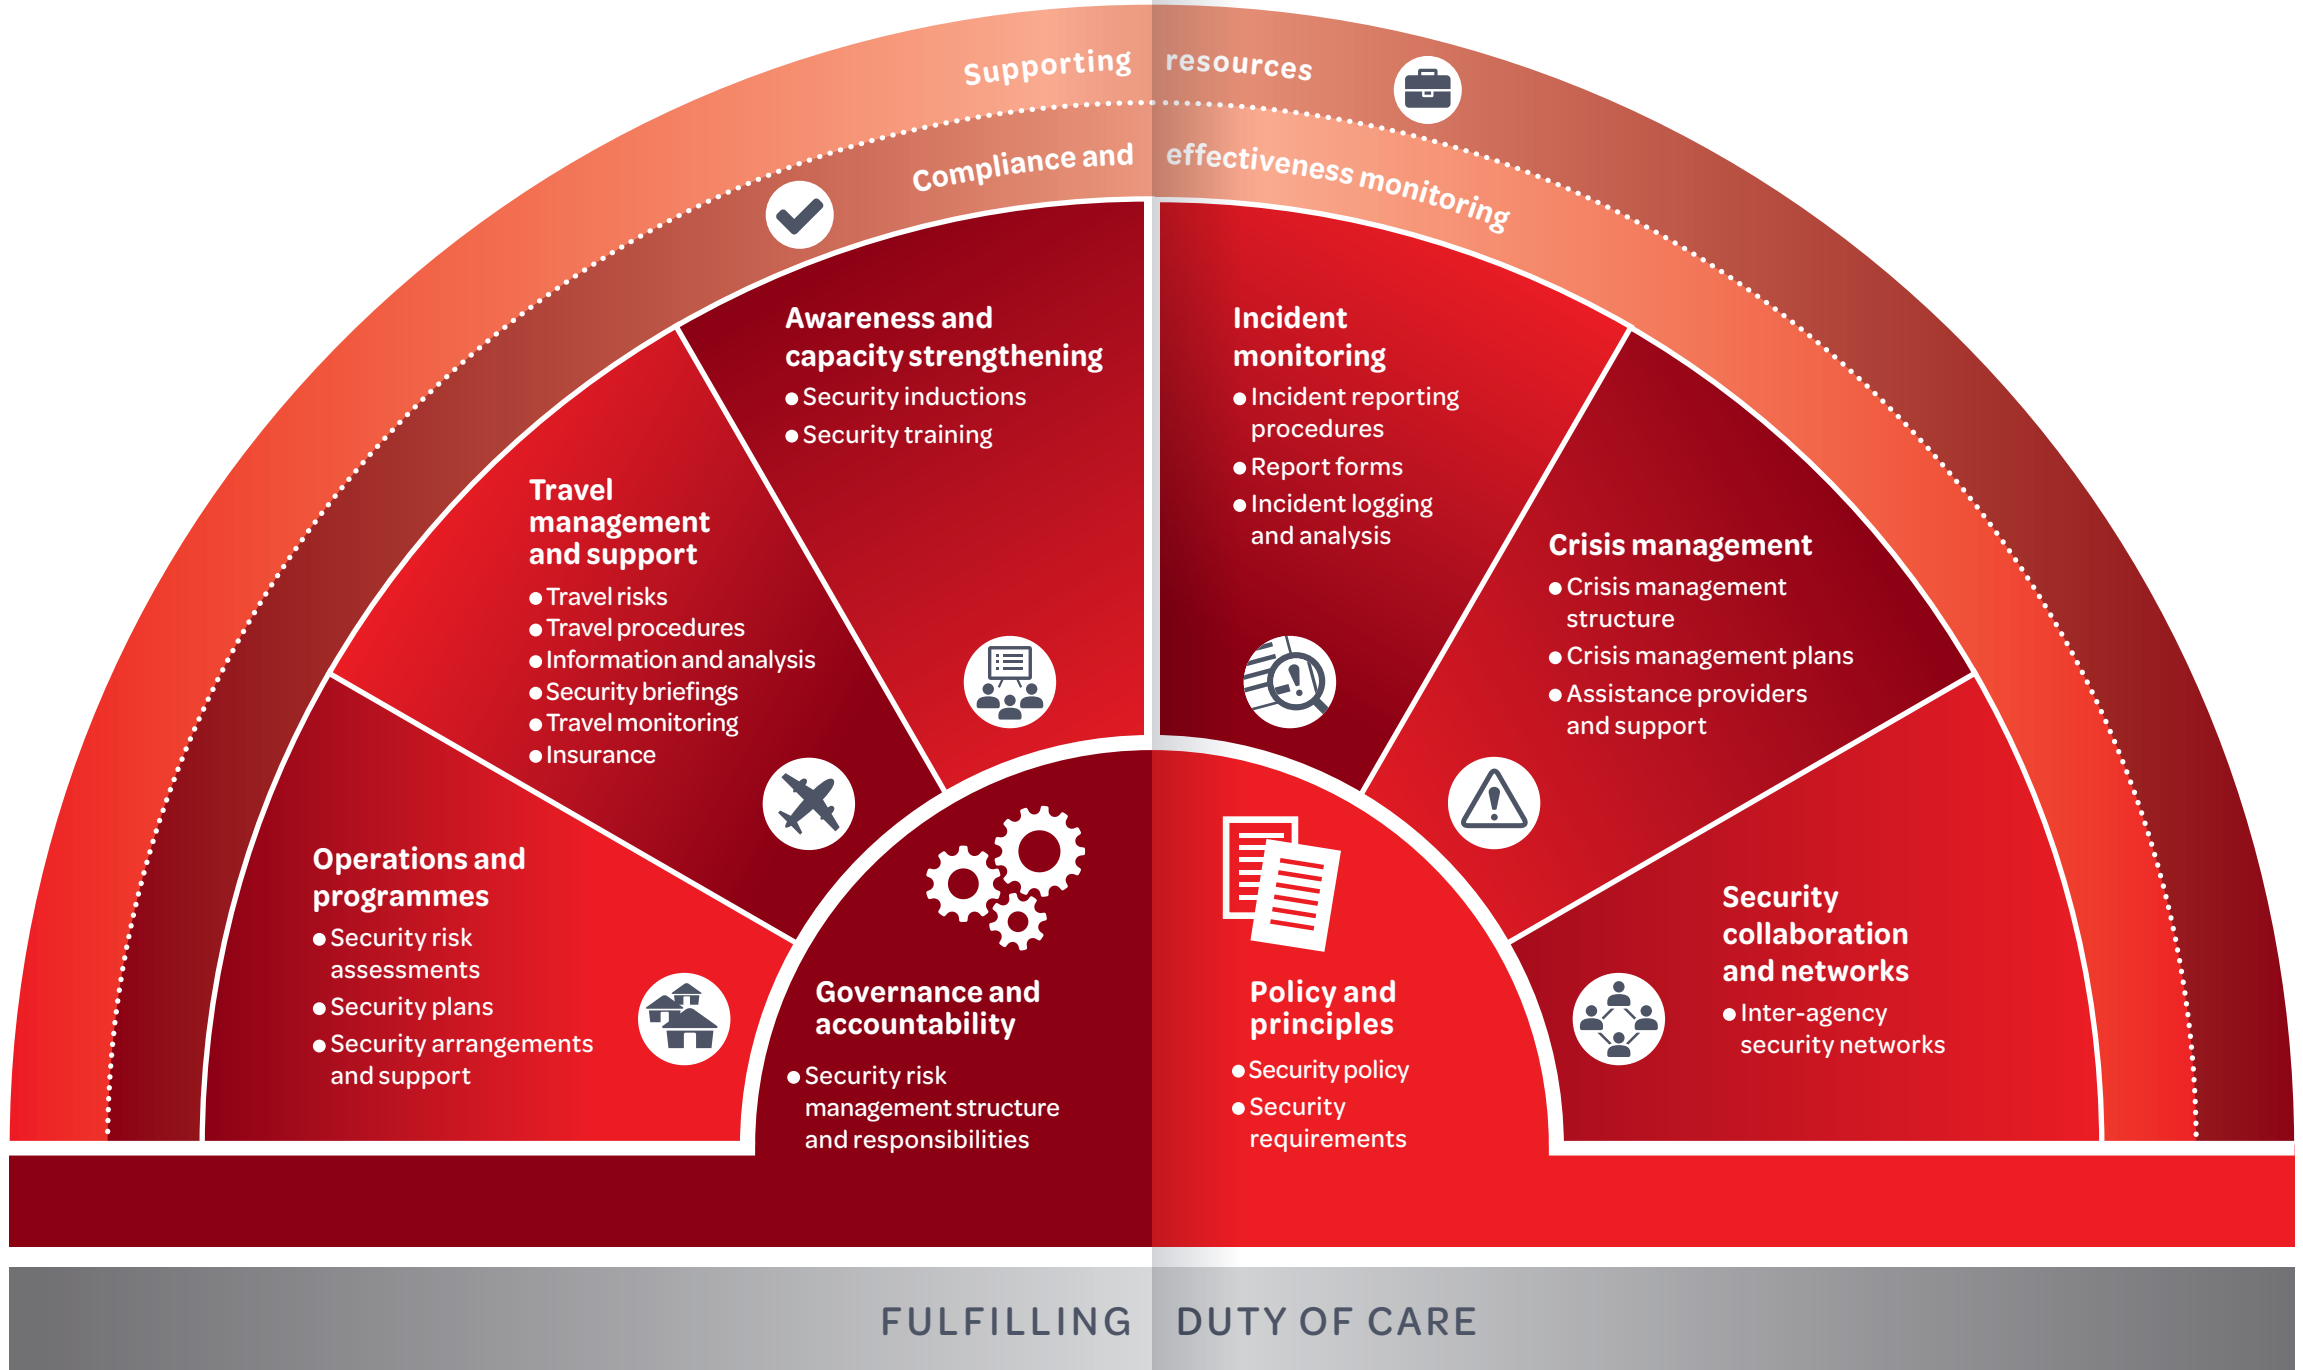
Supporting resources

Compliance and effectiveness monitoring

Awareness and capacity strengthening
● Security inductions
● Security training

Incident monitoring
● Incident reporting procedures
● Report forms
● Incident logging and analysis

Travel management and support
● Travel risks
● Travel procedures
● Information and analysis
● Security briefings
● Travel monitoring
● Insurance

Crisis management
● Crisis management structure
● Crisis management plans
● Assistance providers and support

Operations and programmes
● Security risk assessments
● Security plans
● Security arrangements and support

Governance and accountability
● Security risk management structure and responsibilities

Policy and principles
● Security policy
● Security requirements

Security collaboration and networks
● Inter-agency security networks

FULFILLING DUTY OF CARE